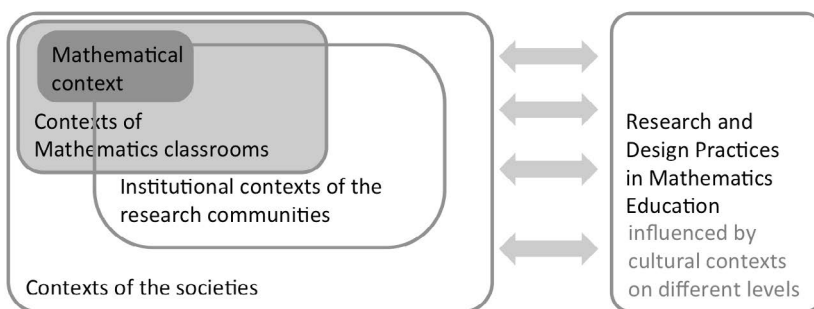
Mathematical context

Contexts of Mathematics classrooms

Institutional contexts of the research communities

Contexts of the societies

Research and Design Practices in Mathematics Education influenced by cultural contexts on different levels